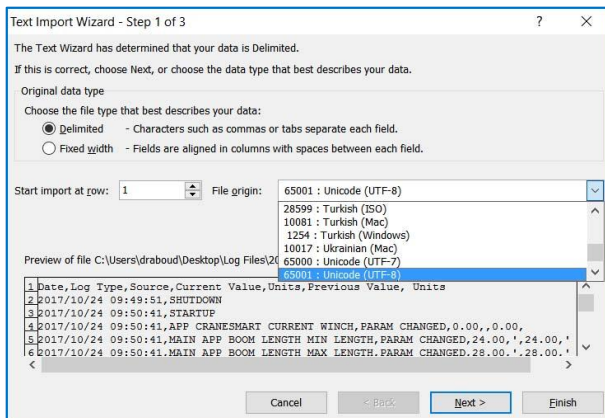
Text Import Wizard - Step 1 of 3
?
X

The Text Wizard has determined that your data is Delimited.

If this is correct, choose Next, or choose the data type that best describes your data.

Original data type

Choose the file type that best describes your data:

Delimited - Characters such as commas or tabs separate each field.

Fixed width - Fields are aligned in columns with spaces between each field.

Start import at row: 1 File origin: 65001 : Unicode (UTF-8)

28599 : Turkish (ISO)
10081 : Turkish (Mac)
1254 : Turkish (Windows)
10017 : Ukrainian (Mac)
65000 : Unicode (UTF-7)
65001 : Unicode (UTF-8)

Preview of file C:\Users\draboud\Desktop\Log Files\20

1 Date,Log Type,Source,Current Value,Units,Previous Value, Units
2 2017/10/24 09:49:51,SHUTDOWN
3 2017/10/24 09:50:41,STARTUP
4 2017/10/24 09:50:41,APP CRANESMART CURRENT WINCH,PARAM CHANGED,0.00,,0.00,
5 2017/10/24 09:50:41,MAIN APP BOOM LENGTH MIN LENGTH,PARAM CHANGED,24.00,',24.00,'
6 2017/10/24 09:50:41,MAIN APP BOOM LENGTH MAX LENGTH,PARAM CHANGED,28.00,',28.00,'

Cancel
< Back
Next >
Finish